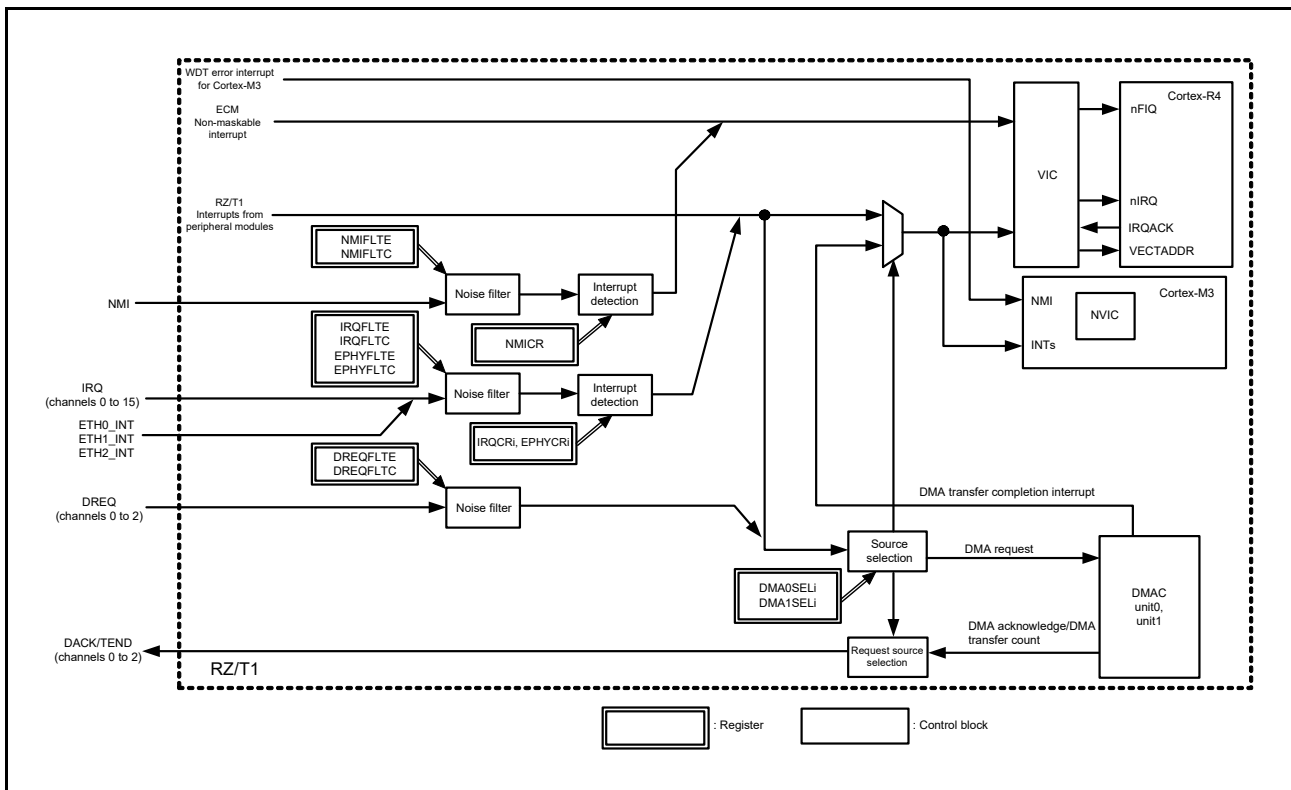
WDT error interrupt for Cortex-M3

ECM Non-maskable interrupt

RZ/T1 Interrupts from peripheral modules

Cortex-R4

nFIQ

VIC

nIRQ

IRQACK

VECTADDR

NMIFLTE
NMIFLTC

Noise filter

Interrupt detection

NMI

NMI

Cortex-M3

NVIC

NMICR

INTs

IRQFLTE
IRQFLTC
EPHYFLTE
EPHYFLTC

IRQ (channels 0 to 15)

Noise filter

Interrupt detection

ETH0_INT
ETH1_INT
ETH2_INT

IRQCRi, EPHYCRi

DREQFLTE
DREQFLTC

DMA transfer completion interrupt

DREQ (channels 0 to 2)

Noise filter

Source selection

DMA request

DMAC unit0, unit1

DMA0SELi
DMA1SELi

DMA acknowledge/DMA transfer count

DACK/TEND (channels 0 to 2)

Request source selection

RZ/T1

: Register

: Control block